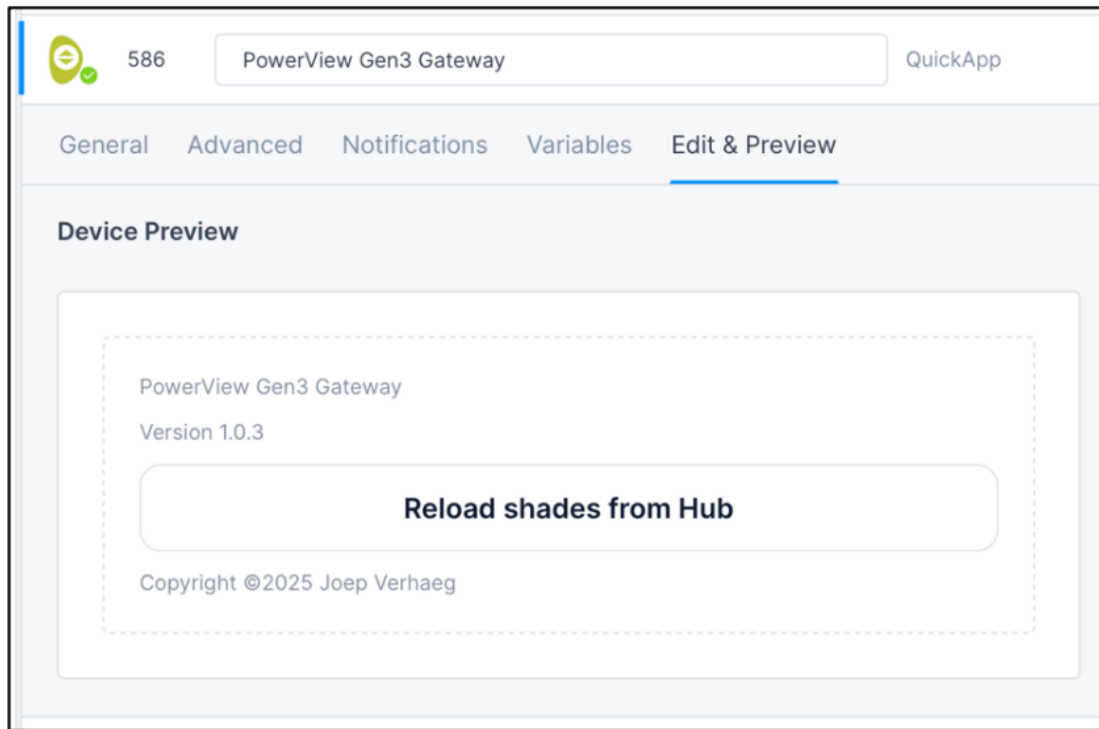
586 PowerView Gen3 Gateway QuickApp

General Advanced Notifications Variables Edit & Preview

Device Preview

PowerView Gen3 Gateway

Version 1.0.3

Reload shades from Hub

Copyright ©2025 Joep Verhaeg